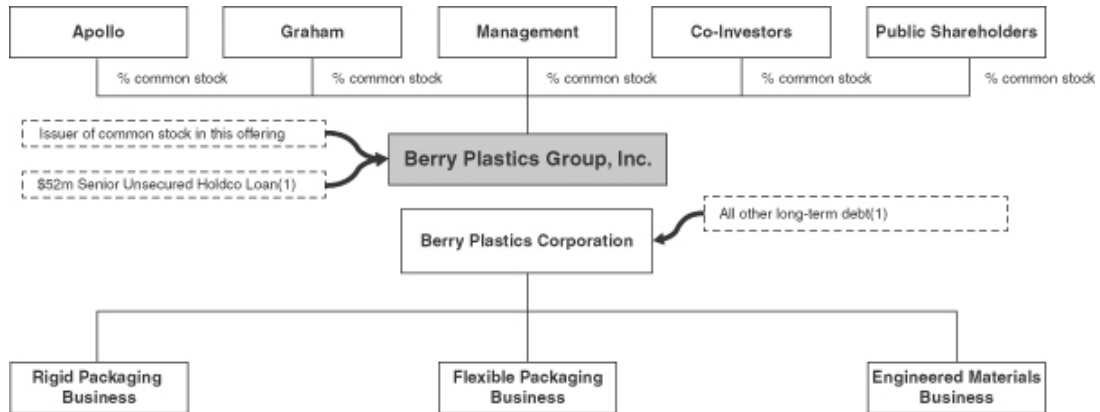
Apollo

Graham

Management

Co-Investors

Public Shareholders

% common stock

% common stock

% common stock

% common stock

% common stock

Issuer of common stock in this offering

$52m Senior Unsecured Holdco Loan(1)

Berry Plastics Group, Inc.

All other long-term debt(1)

Berry Plastics Corporation

Rigid Packaging Business

Flexible Packaging Business

Engineered Materials Business